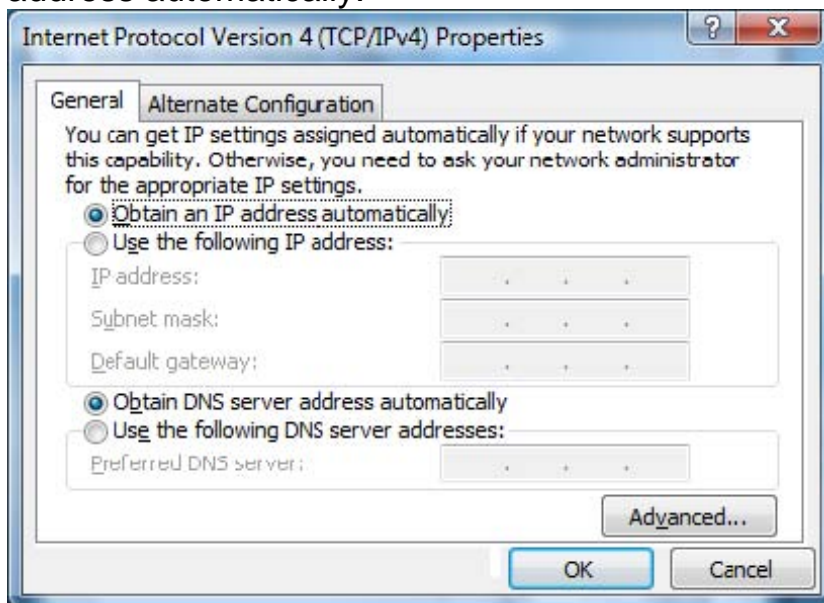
address automatically:

Internet Protocol Version 4 (TCP/IPv4) Properties

?

X

General

Alternate Configuration

You can get IP settings assigned automatically if your network supports this capability. Otherwise, you need to ask your network administrator for the appropriate IP settings.

Obtain an IP address automatically

Use the following IP address:

IP address:

Subnet mask:

Default gateway:

Obtain DNS server address automatically

Use the following DNS server addresses:

Preferred DNS server:

Advanced...

OK

Cancel